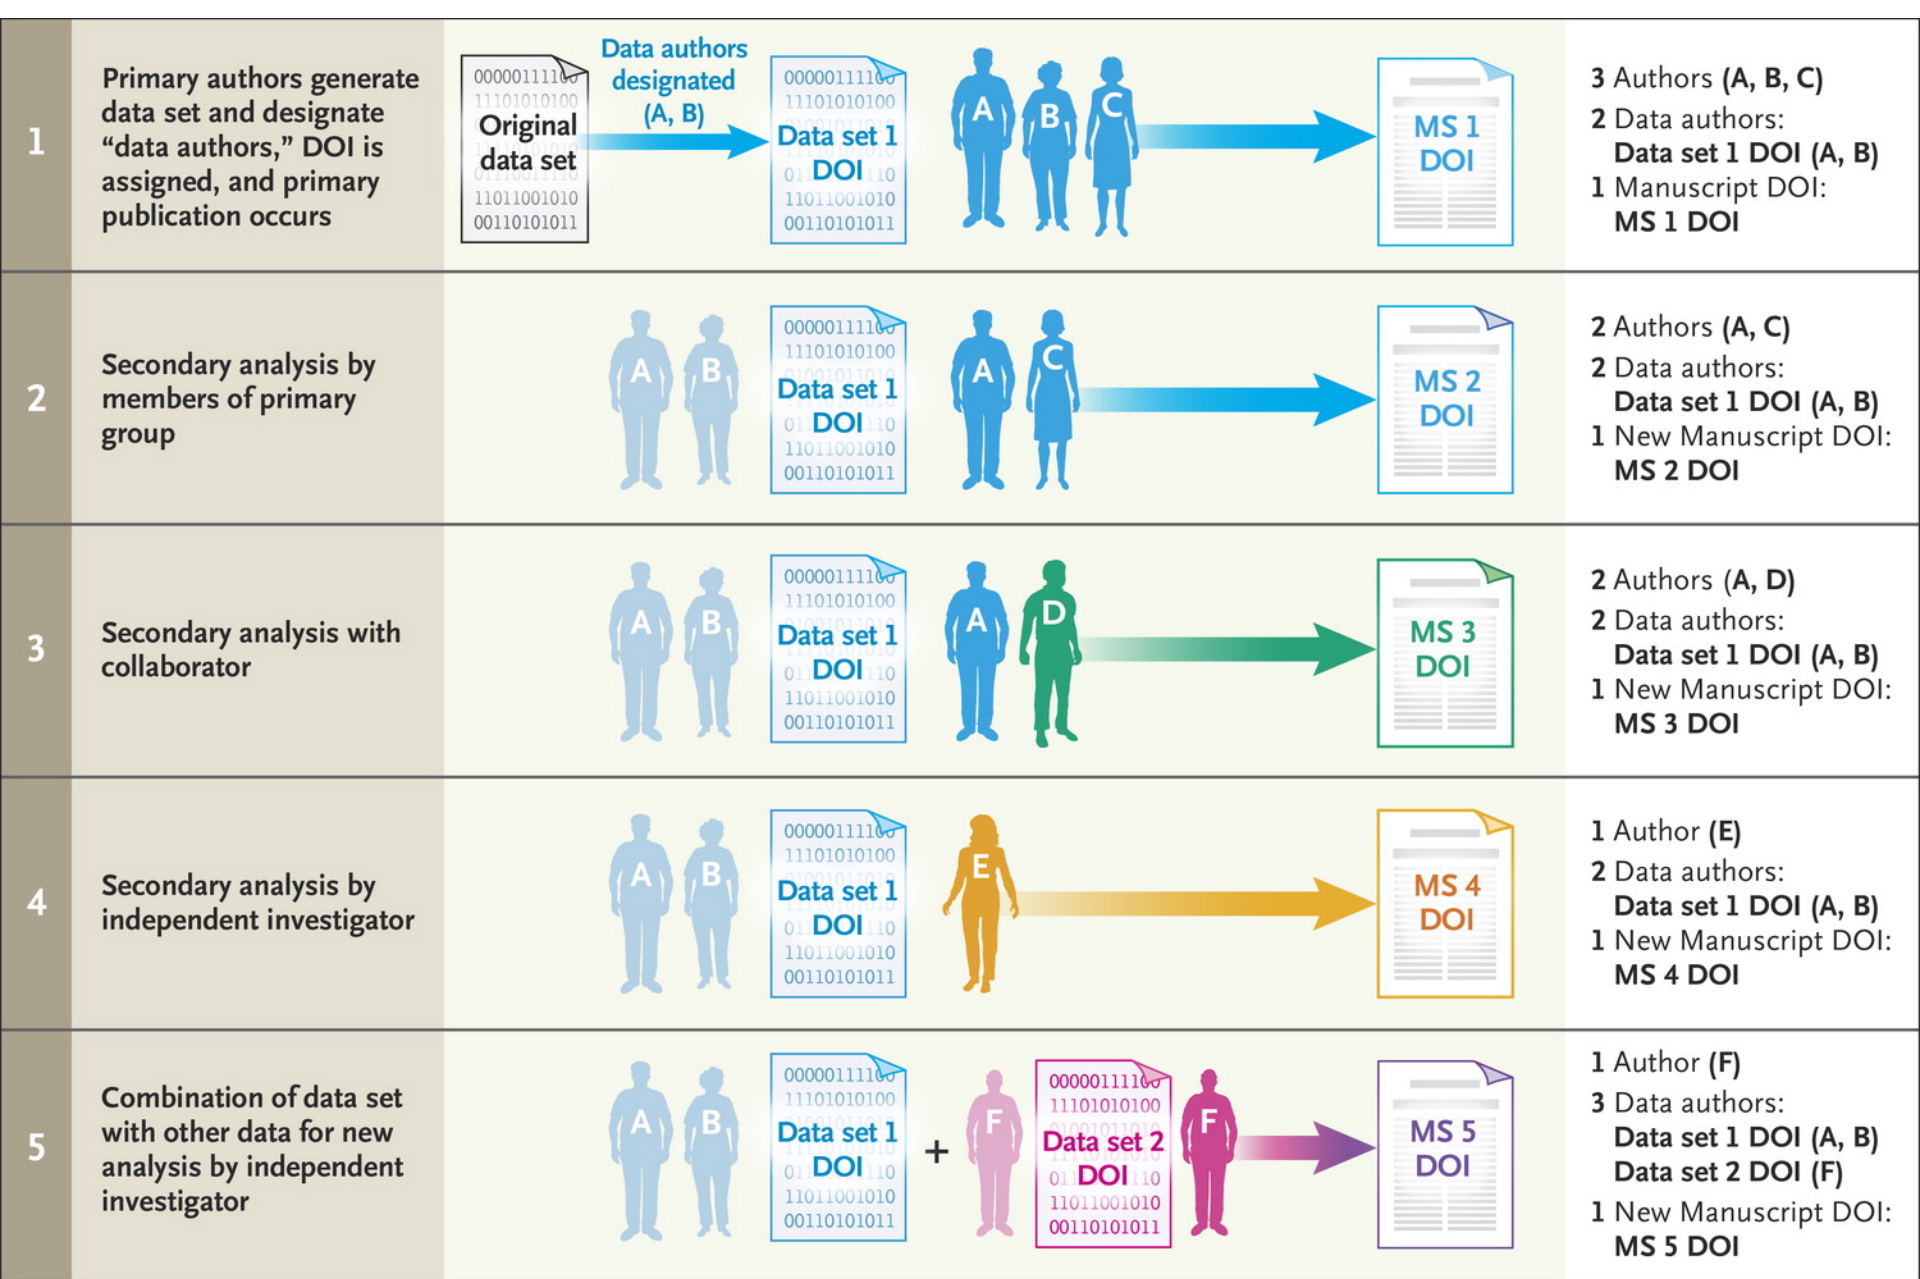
1

Primary authors generate data set and designate "data authors," DOI is assigned, and primary publication occurs

00000111100
11101010100
Original data set
11011001010
00110101011

Data authors designated (A, B)

00000111100
11101010100
Data set 1
DOI
11011001010
00110101011

A B C

MS 1
DOI

3 Authors (A, B, C)
2 Data authors:
Data set 1 DOI (A, B)
1 Manuscript DOI:
MS 1 DOI

2

Secondary analysis by members of primary group

A B

00000111100
11101010100
Data set 1
DOI
11011001010
00110101011

A C

MS 2
DOI

2 Authors (A, C)
2 Data authors:
Data set 1 DOI (A, B)
1 New Manuscript DOI:
MS 2 DOI

3

Secondary analysis with collaborator

A B

00000111100
11101010100
Data set 1
DOI
11011001010
00110101011

A D

MS 3
DOI

2 Authors (A, D)
2 Data authors:
Data set 1 DOI (A, B)
1 New Manuscript DOI:
MS 3 DOI

4

Secondary analysis by independent investigator

A B

00000111100
11101010100
Data set 1
DOI
11011001010
00110101011

E

MS 4
DOI

1 Author (E)
2 Data authors:
Data set 1 DOI (A, B)
1 New Manuscript DOI:
MS 4 DOI

5

Combination of data set with other data for new analysis by independent investigator

A B

00000111100
11101010100
Data set 1
DOI
11011001010
00110101011

+

F

00000111100
11101010100
Data set 2
DOI
11011001010
00110101011

F

MS 5
DOI

1 Author (F)
3 Data authors:
Data set 1 DOI (A, B)
Data set 2 DOI (F)
1 New Manuscript DOI:
MS 5 DOI